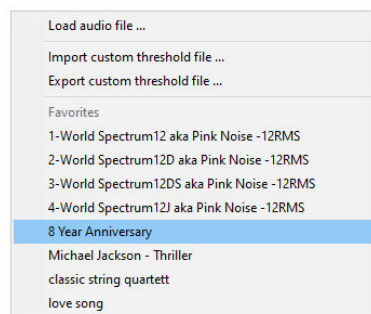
Load audio file ...

Import custom threshold file ...
Export custom threshold file ...

Favorites
1-World Spectrum12 aka Pink Noise -12RMS
2-World Spectrum12D aka Pink Noise -12RMS
3-World Spectrum12DS aka Pink Noise -12RMS
4-World Spectrum12J aka Pink Noise -12RMS
8 Year Anniversary
Michael Jackson - Thriller
classic string quartett
love song